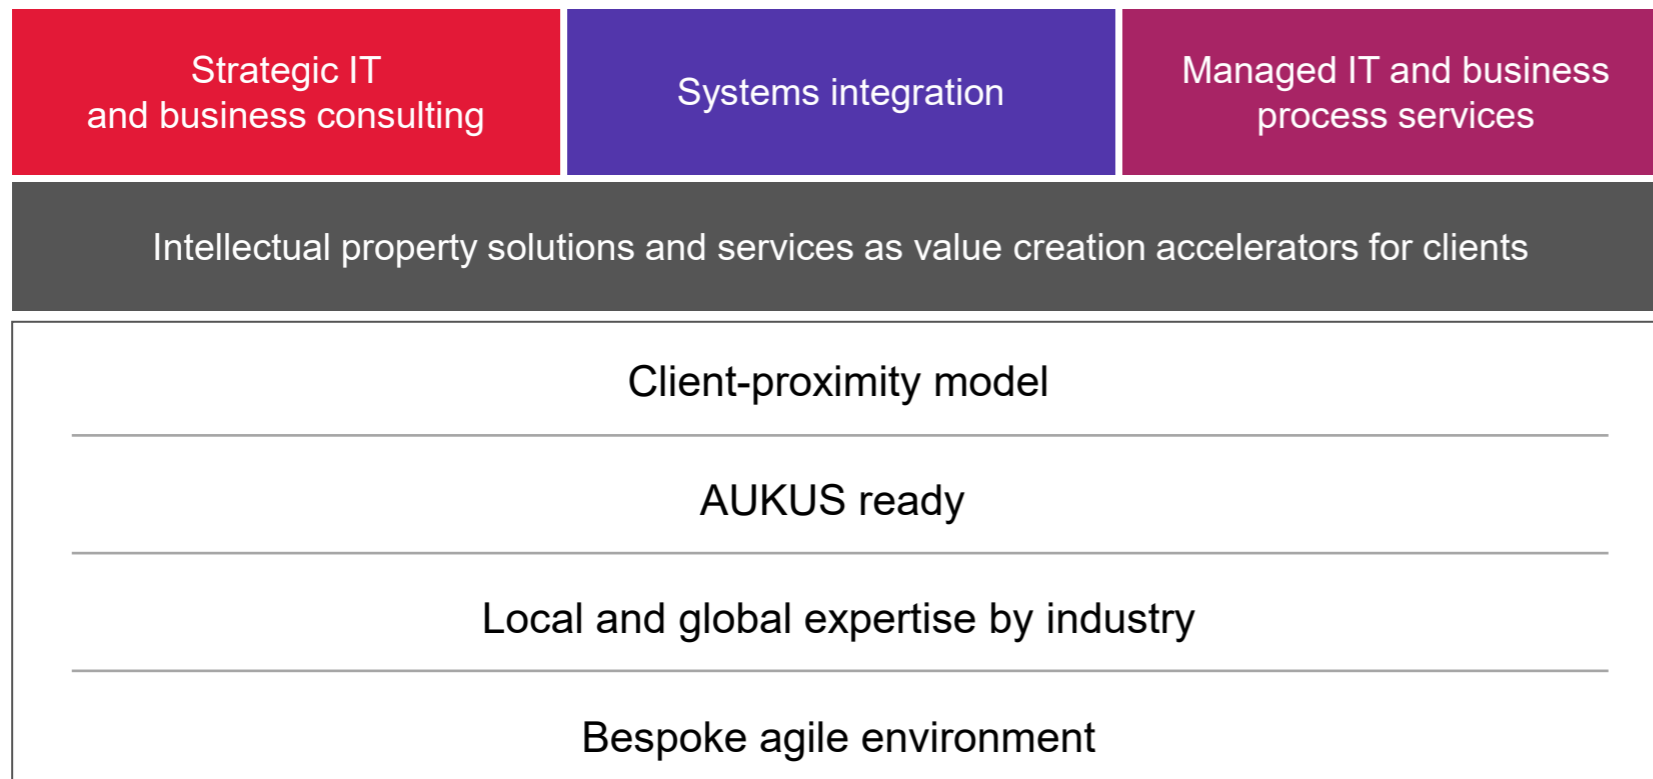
Strategic IT and business consulting

Systems integration

Managed IT and business process services

Intellectual property solutions and services as value creation accelerators for clients

Client-proximity model

AUKUS ready

Local and global expertise by industry

Bespoke agile environment